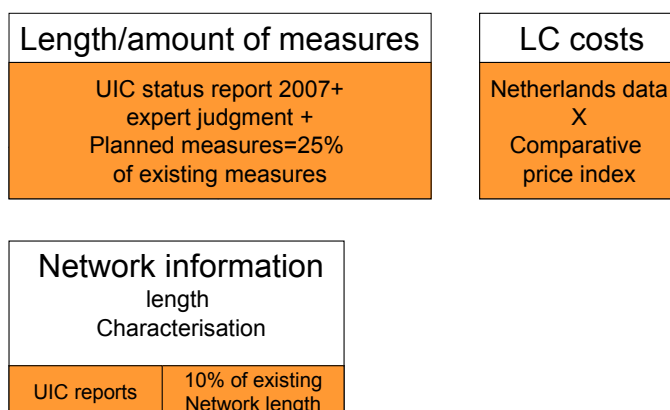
Length/amount of measures

UIC status report 2007+ expert judgment + Planned measures=25% of existing measures

LC costs

Netherlands data
X
Comparative price index

Network information
length
Characterisation

UIC reports

10% of existing Network length